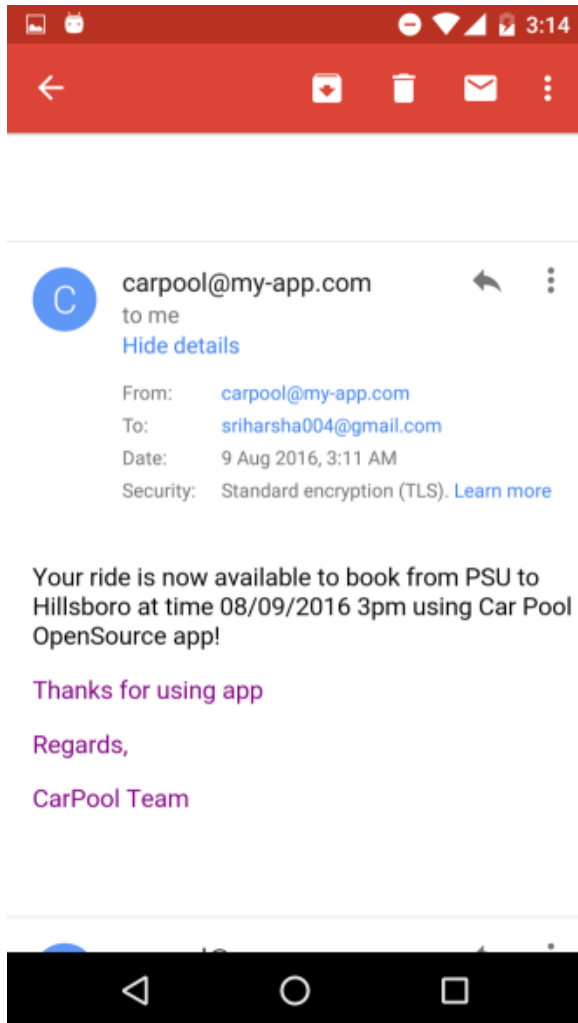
3:14

C

carpool@my-app.com
to me
Hide details

From: carpool@my-app.com
To: sriharsha004@gmail.com
Date: 9 Aug 2016, 3:11 AM
Security: Standard encryption (TLS). Learn more

Your ride is now available to book from PSU to Hillsboro at time 08/09/2016 3pm using Car Pool OpenSource app!

Thanks for using app

Regards,

CarPool Team